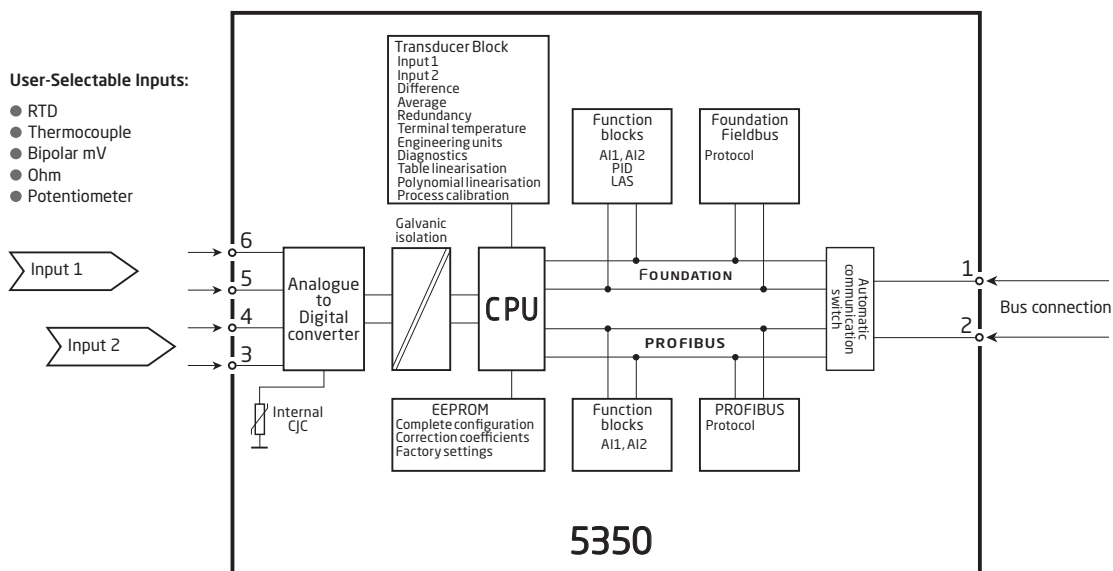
User-Selectable Inputs:

RTD
Thermocouple
Bipolar mV
Ohm
Potentiometer

Input 1

Input 2

6
5
4
3

Analogue to Digital converter

Internal CJC

Galvanic isolation

Transducer Block
Input 1
Input 2
Difference
Average
Redundancy
Terminal temperature
Engineering units
Diagnostics
Table linearisation
Polynomial linearisation
Process calibration

CPU

EEPROM
Complete configuration
Correction coefficients
Factory settings

Function blocks
AI1, AI2
PID
LAS

Foundation Fieldbus
Protocol

FOUNDATION

PROFIBUS

Function blocks
AI1, AI2

PROFIBUS
Protocol

Automatic communication switch

1
2

Bus connection

5350